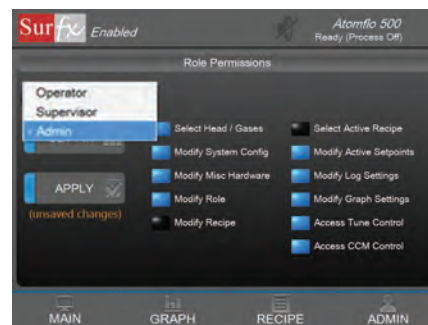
Surfx Enabled

Atomflo 500
Ready (Process Off)

Role Permissions

Operator
Supervisor
Admin

APPLY
(unsaved changes)

Select Head / Gases
Modify System Config
Modify Misc Hardware
Modify Role
Modify Recipe

Select Active Recipe
Modify Active Setpoints
Modify Log Settings
Modify Graph Settings
Access Tune Control
Access CCM Control

MAIN
GRAPH
RECIPE
ADMIN